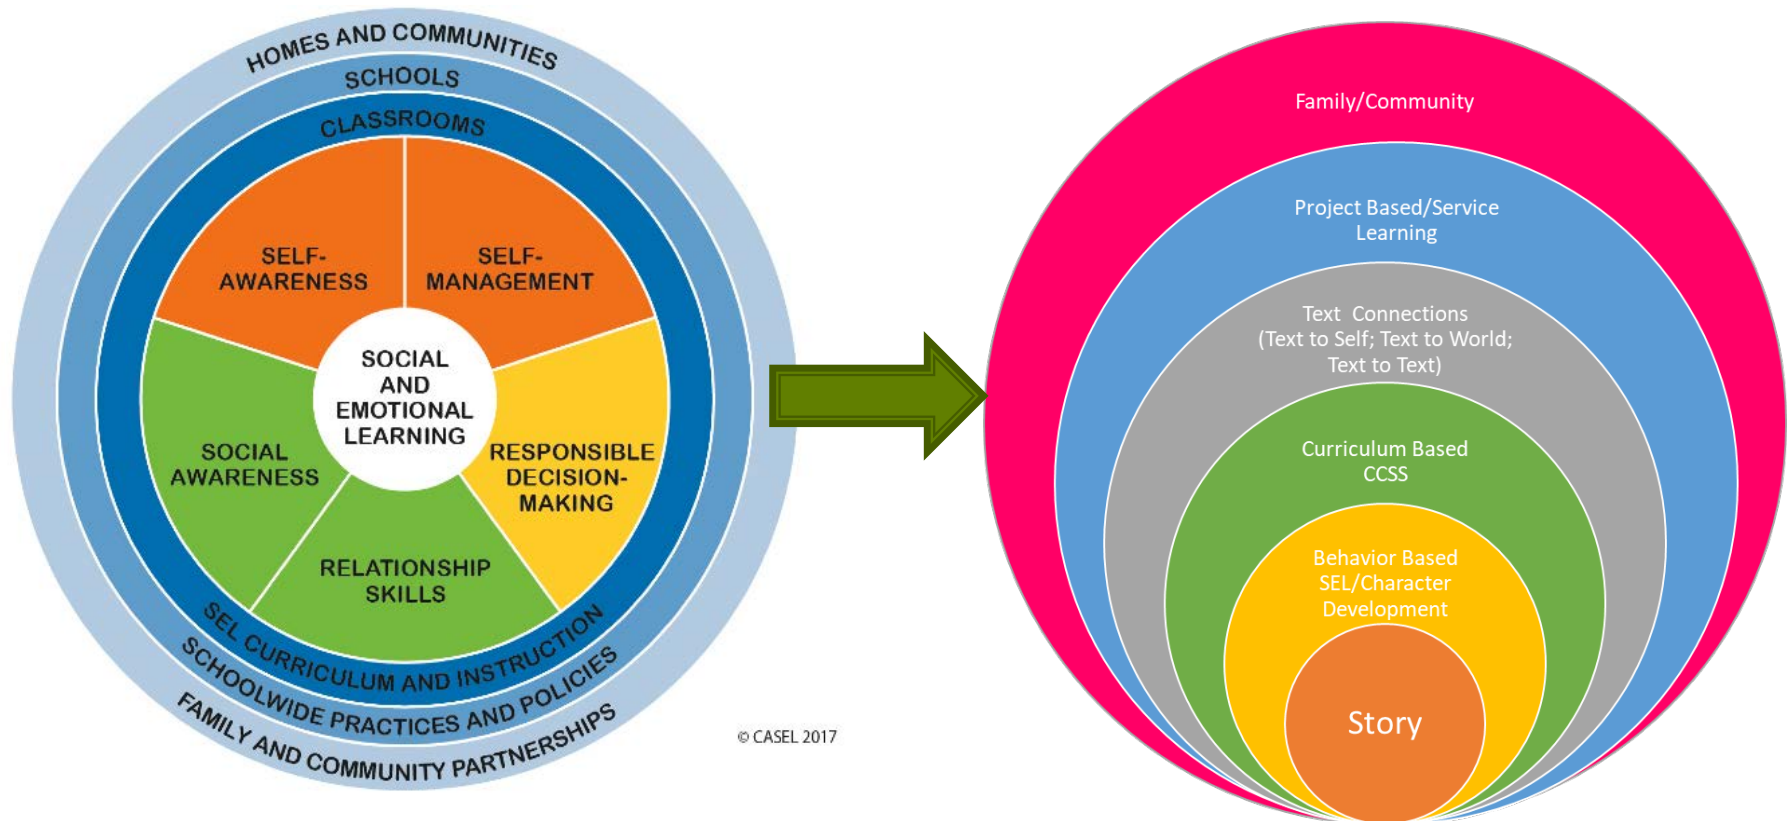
HOMES AND COMMUNITIES
SCHOOLS
CLASSROOMS
SELF-AWARENESS
SELF-MANAGEMENT
SOCIAL AND EMOTIONAL LEARNING
SOCIAL AWARENESS
RESPONSIBLE DECISION-MAKING
RELATIONSHIP SKILLS
SEL CURRICULUM AND INSTRUCTION
SCHOOLWIDE PRACTICES AND POLICIES
FAMILY AND COMMUNITY PARTNERSHIPS
© CASEL 2017

Family/Community
Project Based/Service Learning
Text Connections (Text to Self; Text to World; Text to Text)
Curriculum Based CCSS
Behavior Based SEL/Character Development
Story